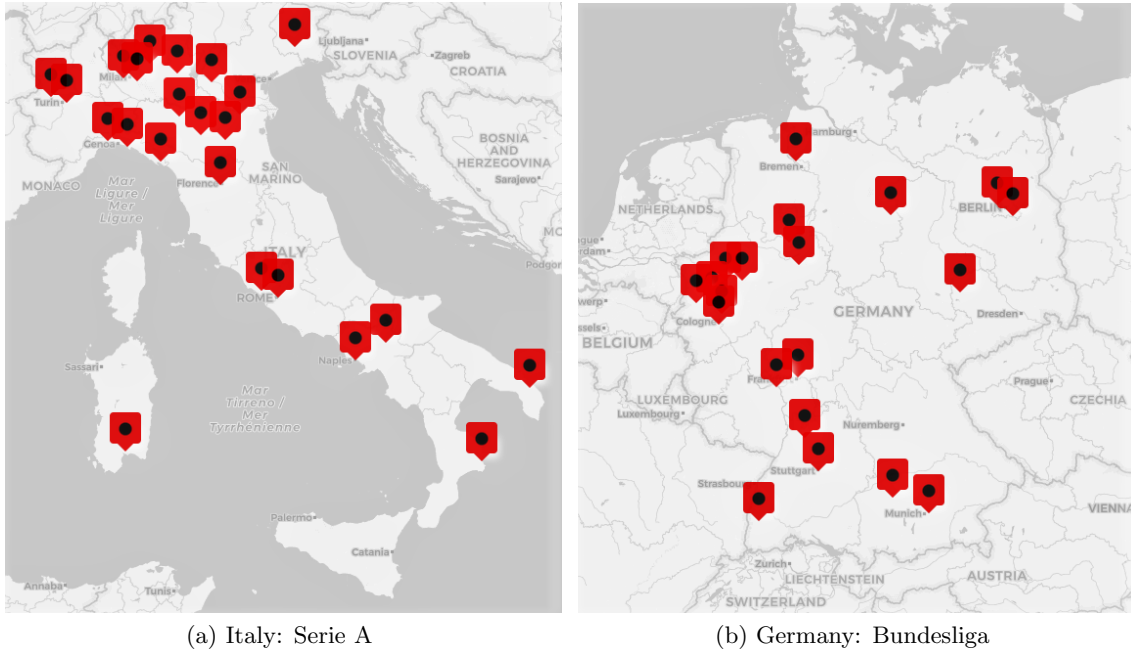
Ljubljana
SLOVENIA
Zagreb
CROATIA
Turin
Milan
Venice
Genoa
BOSNIA AND HERZEGOVINA
Sarajevo
MONACO
Florence
SAN MARINO
Mar Ligure / Mer Ligure
ITALY
Podgorica
ROME
Naples
Sassari
Mar Tirreno / Mer Tyrrhénienne
Palermo
Catania
Annaba
Tunis

Hamburg
Bremen
NETHERLANDS
BERLIN
Amsterdam
GERMANY
Antwerp
Brussels
Cologne
Dresden
BELGIUM
Frankfurt
LUXEMBOURG
Luxembourg
Prague
CZECHIA
Nuremberg
Stuttgart
Strasbourg
Munich
VIENNA
Zurich
LIECHTENSTEIN
AUSTRIA
SWITZERLAND

(a) Italy: Serie A
(b) Germany: Bundesliga